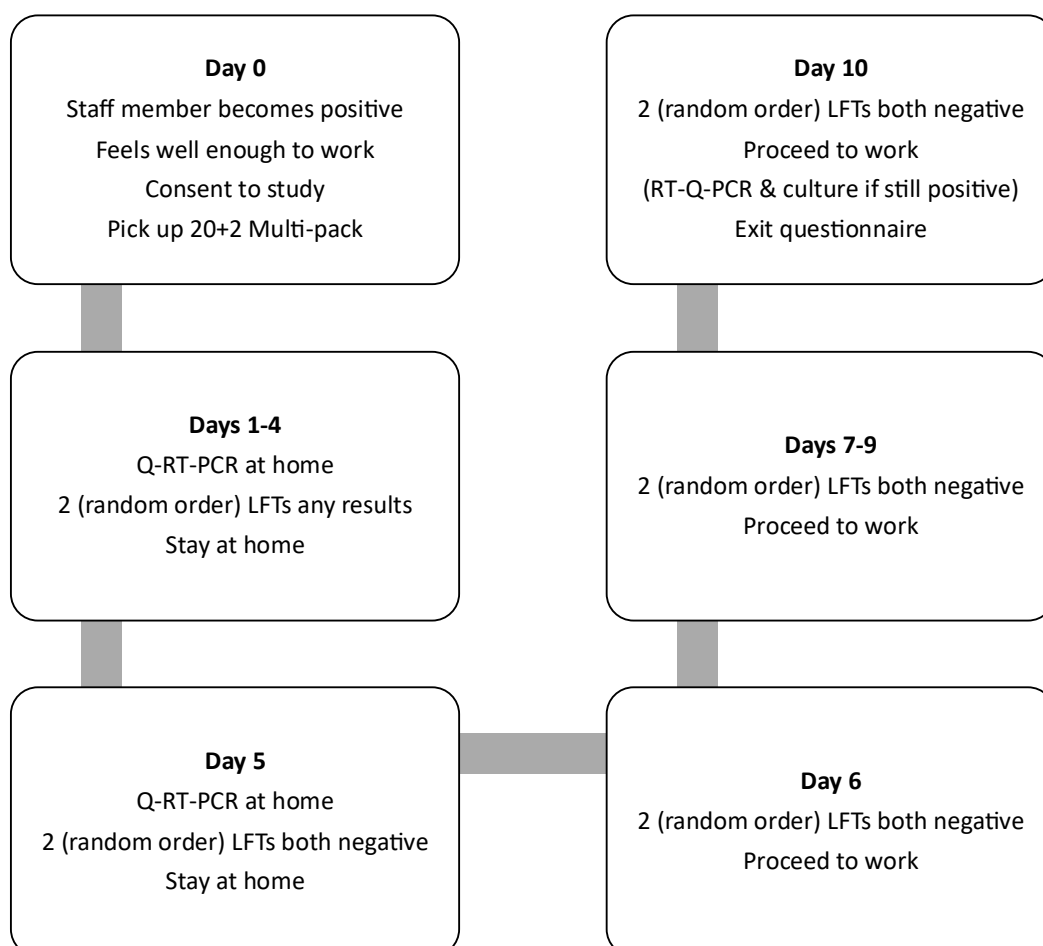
**Day 0**
Staff member becomes positive
Feels well enough to work
Consent to study
Pick up 20+2 Multi-pack

**Days 1-4**
Q-RT-PCR at home
2 (random order) LFTs any results
Stay at home

**Day 5**
Q-RT-PCR at home
2 (random order) LFTs both negative
Stay at home

**Day 6**
2 (random order) LFTs both negative
Proceed to work

**Days 7-9**
2 (random order) LFTs both negative
Proceed to work

**Day 10**
2 (random order) LFTs both negative
Proceed to work
(RT-Q-PCR & culture if still positive)
Exit questionnaire